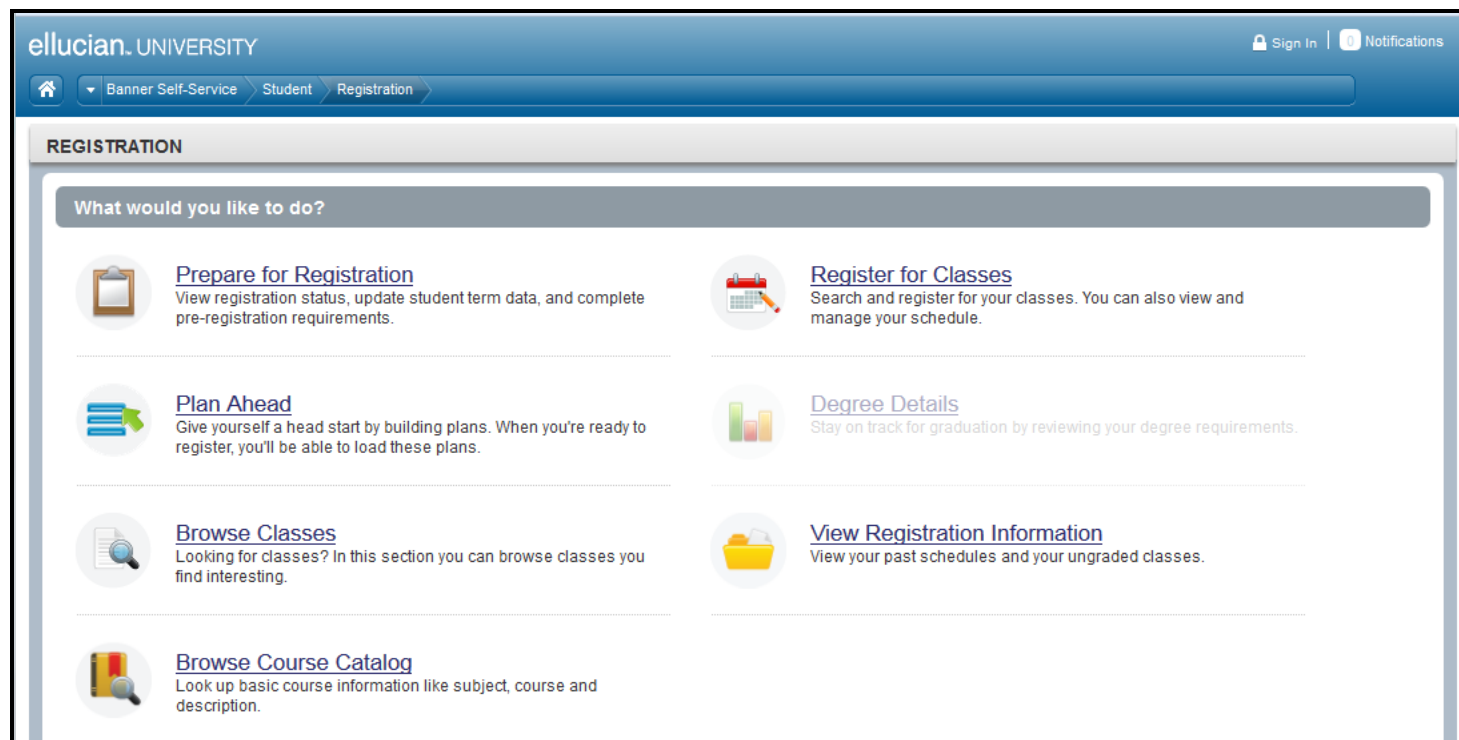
ellucian. UNIVERSITY

Sign In | 0 Notifications

Banner Self-Service Student Registration

REGISTRATION

What would you like to do?

Prepare for Registration
View registration status, update student term data, and complete pre-registration requirements.

Register for Classes
Search and register for your classes. You can also view and manage your schedule.

Plan Ahead
Give yourself a head start by building plans. When you're ready to register, you'll be able to load these plans.

Degree Details
Stay on track for graduation by reviewing your degree requirements.

Browse Classes
Looking for classes? In this section you can browse classes you find interesting.

View Registration Information
View your past schedules and your ungraded classes.

Browse Course Catalog
Look up basic course information like subject, course and description.